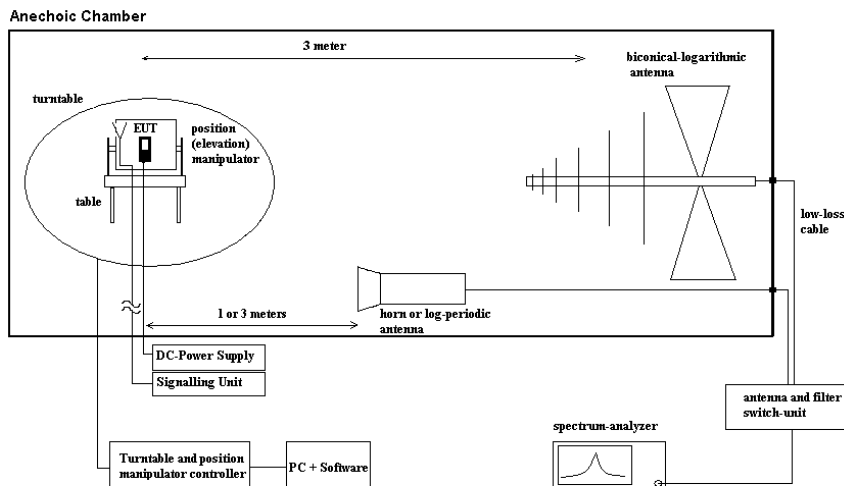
Anechoic Chamber

3 meter

biconical-logarithmic antenna

turntable

EUT

position (elevation) manipulator

table

low-loss cable

1 or 3 meters

horn or log-periodic antenna

DC-Power Supply

Signalling Unit

antenna and filter switch-unit

spectrum-analyzer

Turntable and position manipulator controller

PC + Software